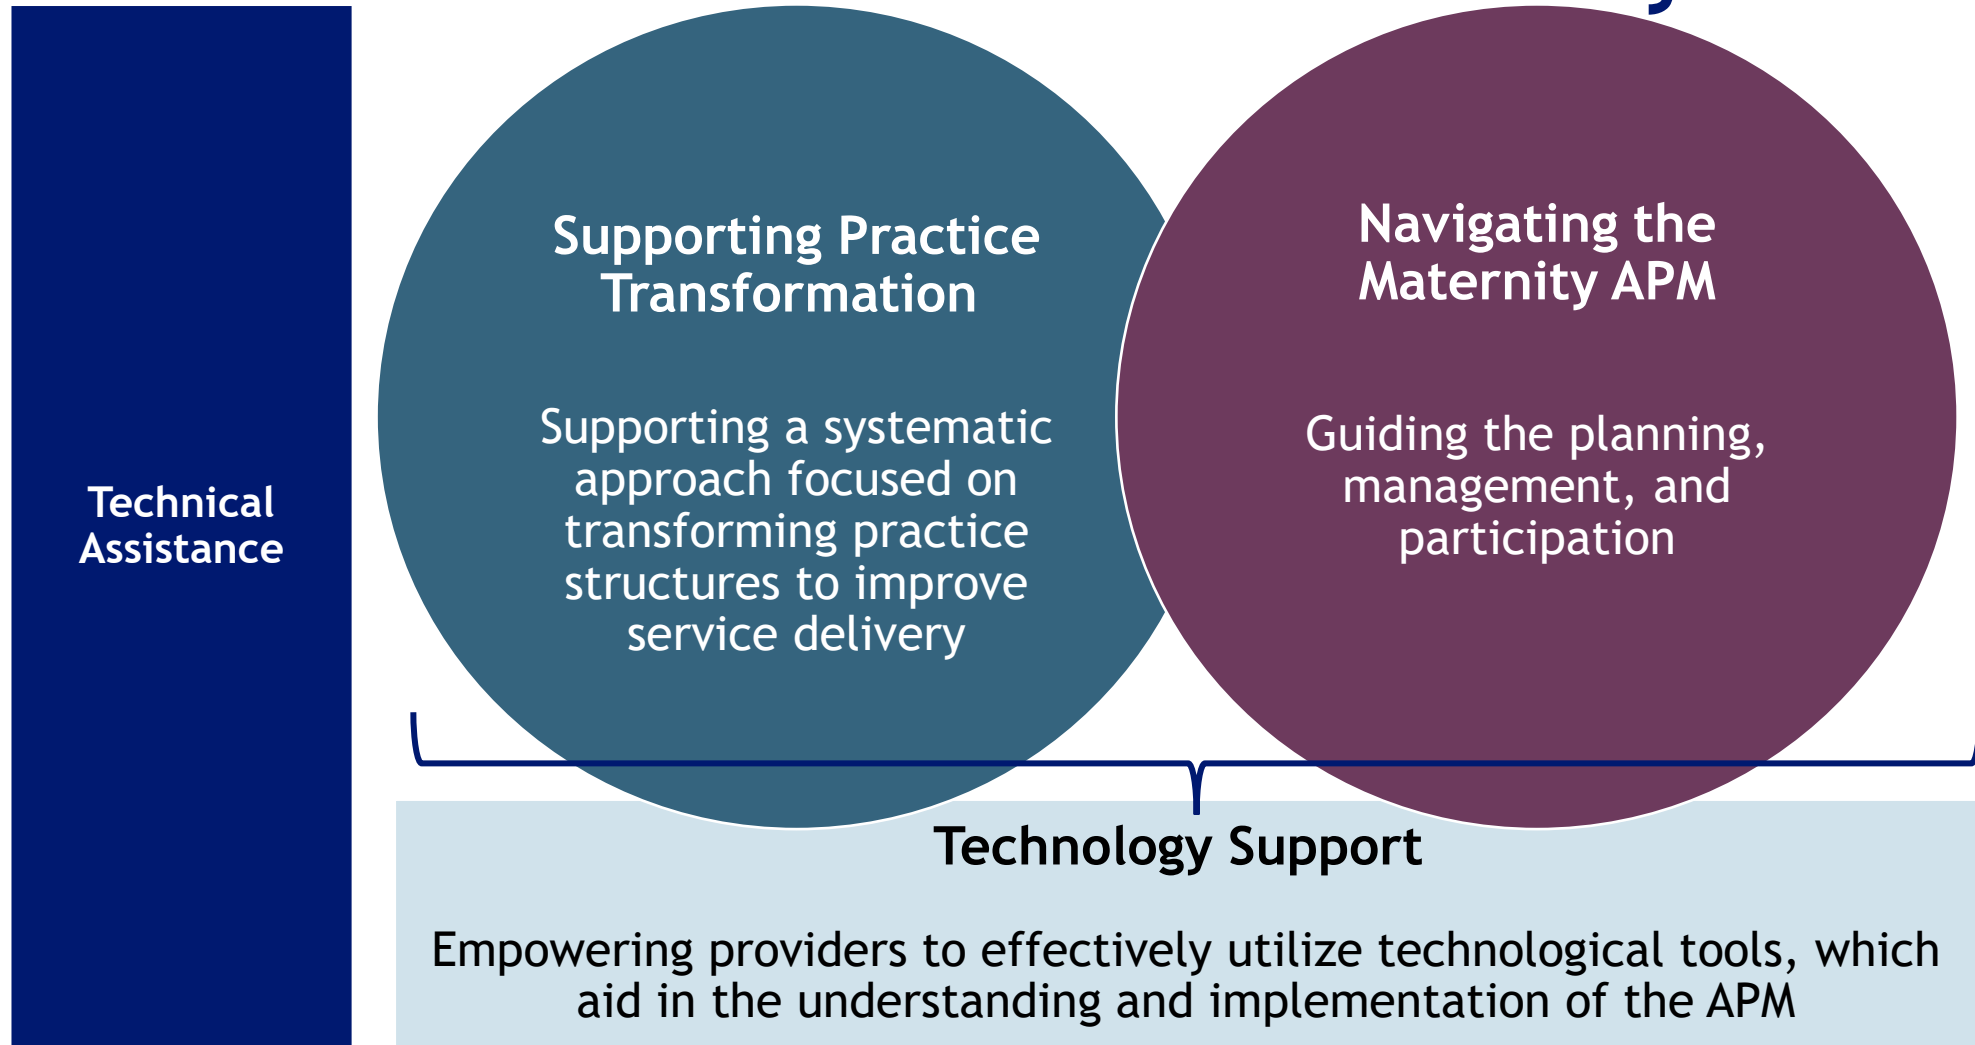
Technical Assistance

Supporting Practice Transformation

Supporting a systematic approach focused on transforming practice structures to improve service delivery

Navigating the Maternity APM

Guiding the planning, management, and participation

Technology Support

Empowering providers to effectively utilize technological tools, which aid in the understanding and implementation of the APM